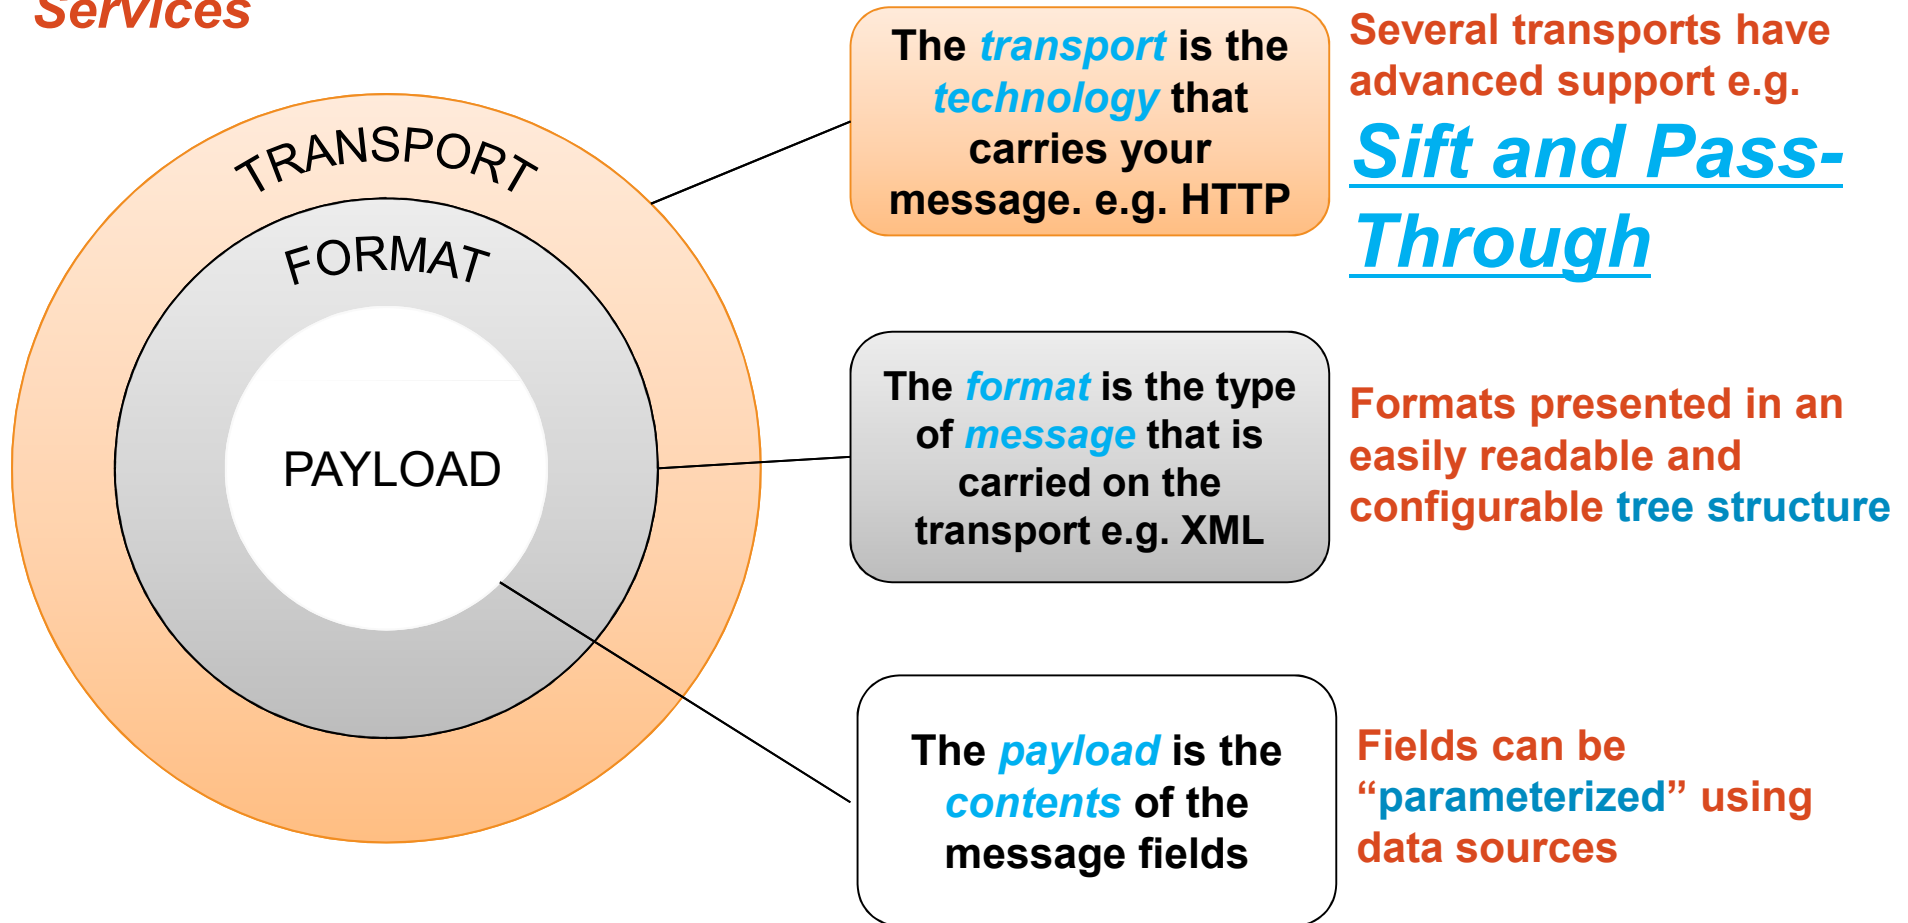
Services

TRANSPORT

FORMAT

PAYLOAD

The transport is the technology that carries your message. e.g. HTTP

Several transports have advanced support e.g. Sift and Pass-Through

The format is the type of message that is carried on the transport e.g. XML

Formats presented in an easily readable and configurable tree structure

The payload is the contents of the message fields

Fields can be “parameterized” using data sources